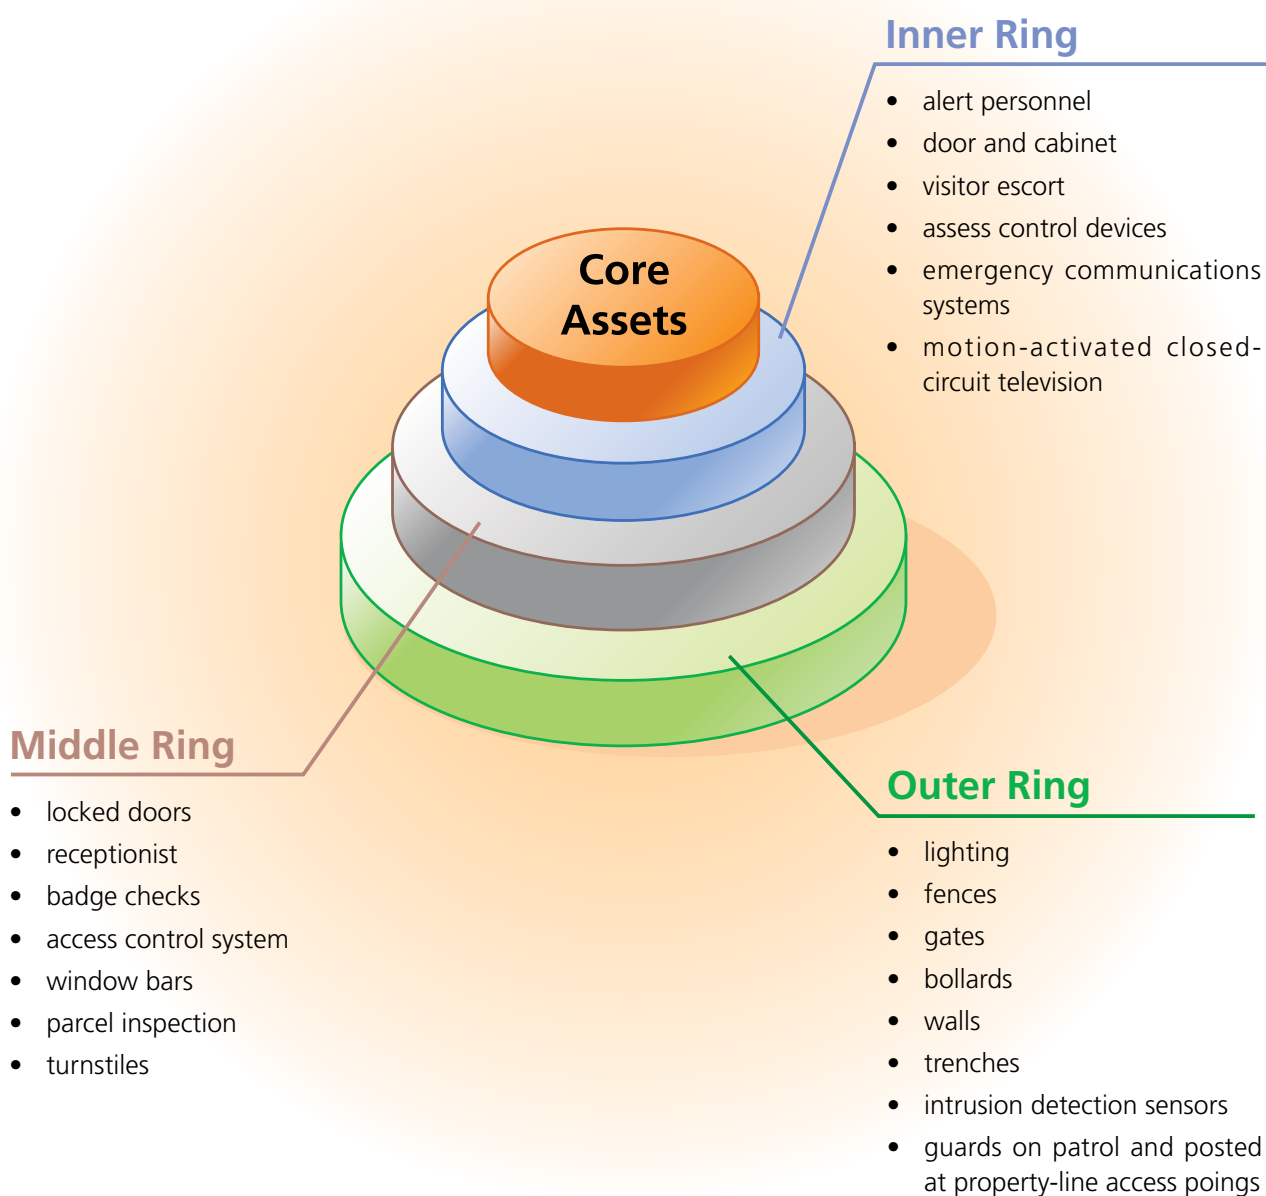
Inner Ring

- alert personnel
- door and cabinet
- visitor escort
- assess control devices
- emergency communications systems
- motion-activated closed-circuit television

Core Assets

Middle Ring

- locked doors
- receptionist
- badge checks
- access control system
- window bars
- parcel inspection
- turnstiles

Outer Ring

- lighting
- fences
- gates
- bollards
- walls
- trenches
- intrusion detection sensors
- guards on patrol and posted at property-line access poings